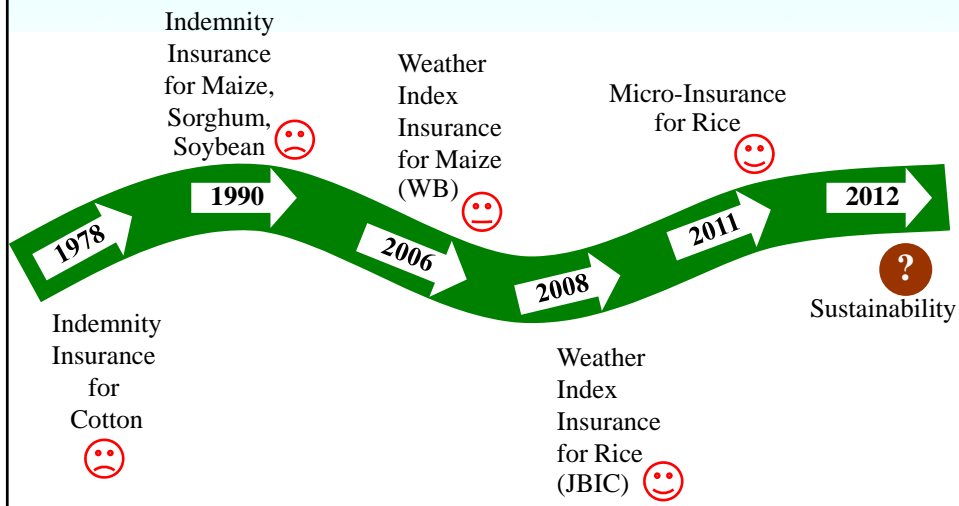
Indemnity Insurance for Maize, Sorghum, Soybean

Weather Index Insurance for Maize (WB)

Micro-Insurance for Rice

1978

1990

2006

2008

2011

2012

?

Sustainability

Indemnity Insurance for Cotton

Weather Index Insurance for Rice (JBIC)